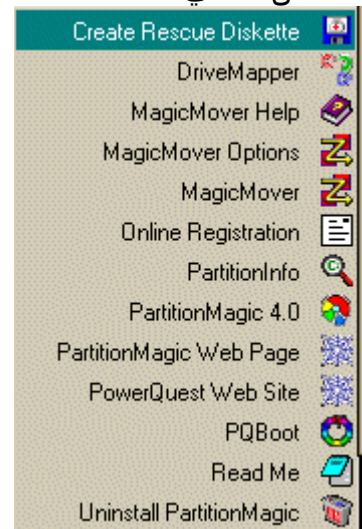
Create Rescue Diskette
DriveMapper
MagicMover Help
MagicMover Options
MagicMover
Online Registration
PartitionInfo
PartitionMagic 4.0
PartitionMagic Web Page
PowerQuest Web Site
PQBoot
Read Me
Uninstall PartitionMagic